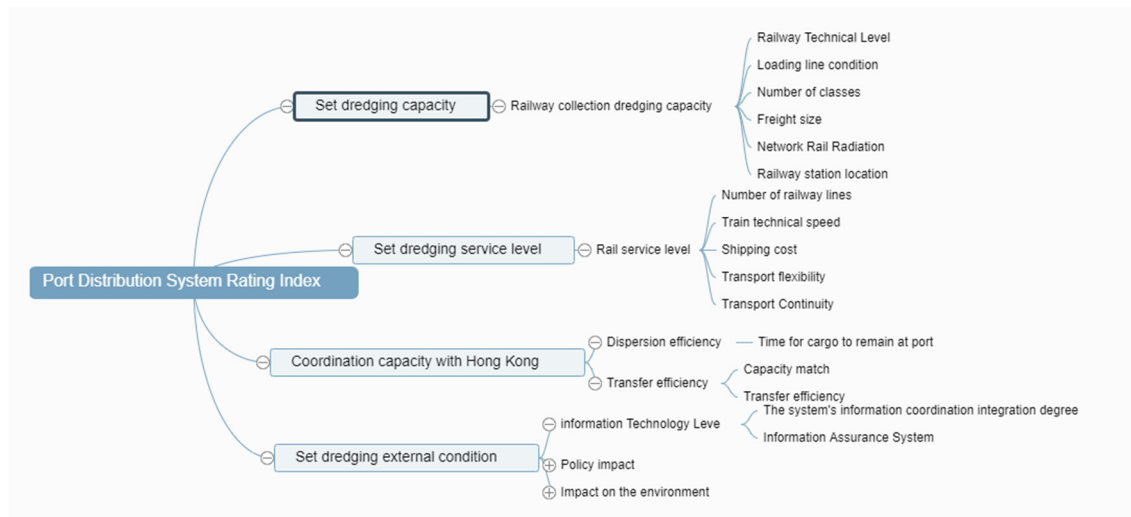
Port Distribution System Rating Index

Set dredging capacity
Railway collection dredging capacity
Railway Technical Level
Loading line condition
Number of classes
Freight size
Network Rail Radiation
Railway station location

Set dredging service level
Rail service level
Number of railway lines
Train technical speed
Shipping cost
Transport flexibility
Transport Continuity

Coordination capacity with Hong Kong
Dispersion efficiency
Time for cargo to remain at port
Transfer efficiency
Capacity match
Transfer efficiency

Set dredging external condition
information Technology Leve
The system's information coordination integration degree
Information Assurance System
Policy impact
Impact on the environment